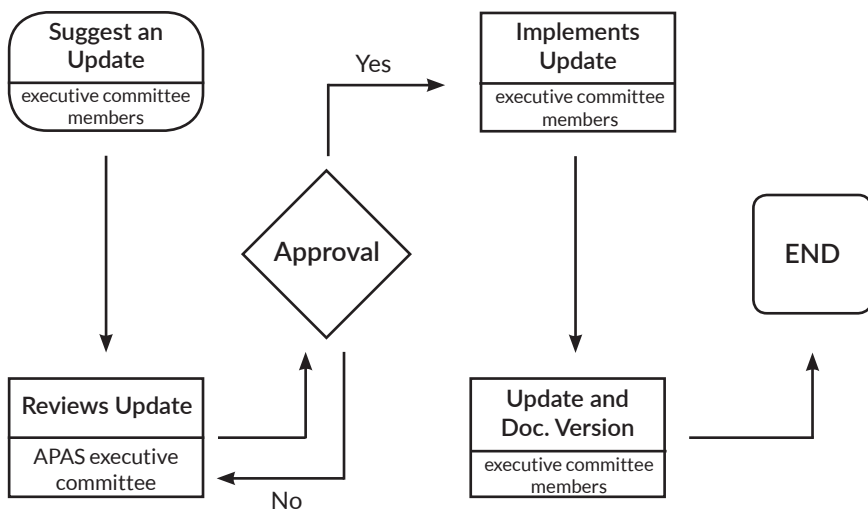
Suggest an Update

executive committee members

Reviews Update

APAS executive committee

Approval

Yes

No

Implements Update

executive committee members

Update and Doc. Version

executive committee members

END